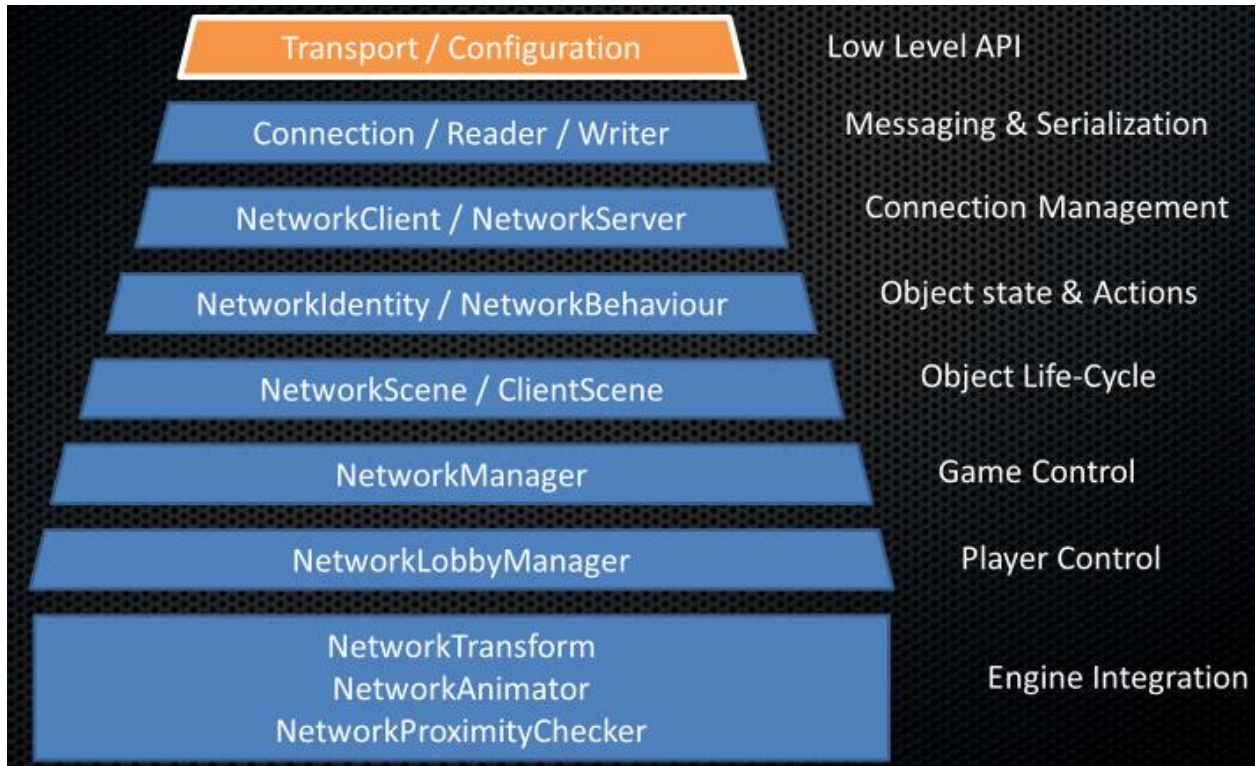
Transport / Configuration
Low Level API

Connection / Reader / Writer
Messaging & Serialization

NetworkClient / NetworkServer
Connection Management

NetworkIdentity / NetworkBehaviour
Object state & Actions

NetworkScene / ClientScene
Object Life-Cycle

NetworkManager
Game Control

NetworkLobbyManager
Player Control

NetworkTransform
NetworkAnimator
NetworkProximityChecker
Engine Integration